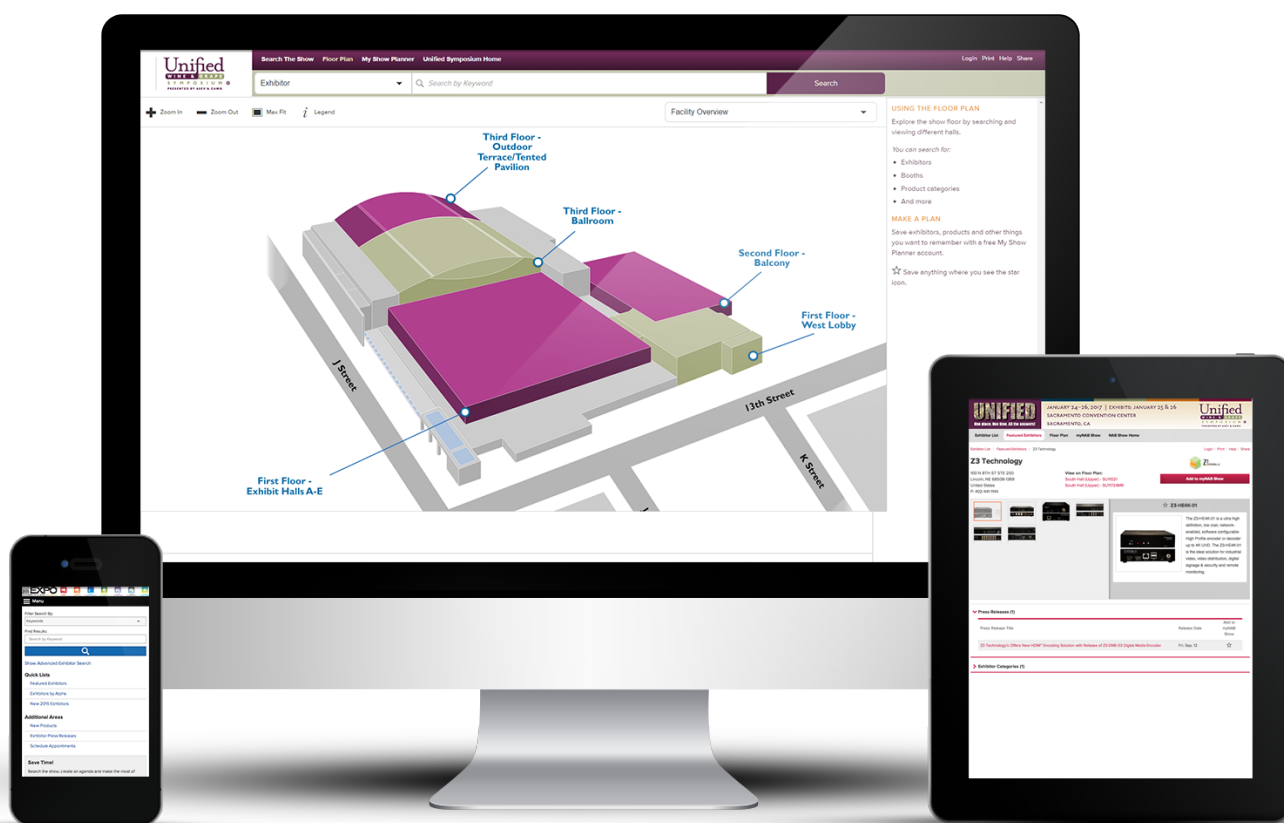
Unified WINE & GRAPE SYMPOSIUM PRESENTED BY ASEV & CAWG

Search The Show Floor Plan My Show Planner Unified Symposium Home

Login Print Help Share

Exhibitor

Search by Keyword

Search

Zoom In Zoom Out Max Fit Legend

Facility Overview

Third Floor - Outdoor Terrace/Tented Pavilion

Third Floor - Ballroom

Second Floor - Balcony

First Floor - West Lobby

First Floor - Exhibit Halls A-E

J Street

13th Street

K Street

USING THE FLOOR PLAN

Explore the show floor by searching and viewing different halls.

You can search for:

Exhibitors

Booths

Product categories

And more

MAKE A PLAN

Save exhibitors, products and other things you want to remember with a free My Show Planner account.

Save anything where you see the star icon.

UNIFIED

JANUARY 24–26, 2017 | EXHIBITS: JANUARY 25 & 26
SACRAMENTO CONVENTION CENTER
SACRAMENTO, CA

Unified WINE & GRAPE SYMPOSIUM

Exhibitor List Featured Exhibitors Floor Plan myNAB Show NAB Show Home

Z3 Technology

Add to myNAB Show

Z3-HE4K-01

Press Releases (1)

Press Release Title Release Date

Z3 Technology's Offers New HDMI Encoding Solution with Release of Z3-DME-03 Digital Media Encoder Fri. Sep 12

Exhibitor Categories (1)

EXPO

Menu

Filter Search By:

Keywords

Find Results:

Search by Keyword

Show Advanced Exhibitor Search

Quick Lists

Featured Exhibitors

Exhibitors by Alpha

New 2015 Exhibitors

Additional Areas

New Products

Exhibitor Press Releases

Schedule Appointments

Save Time!

Search the show, create an agenda and make the most of